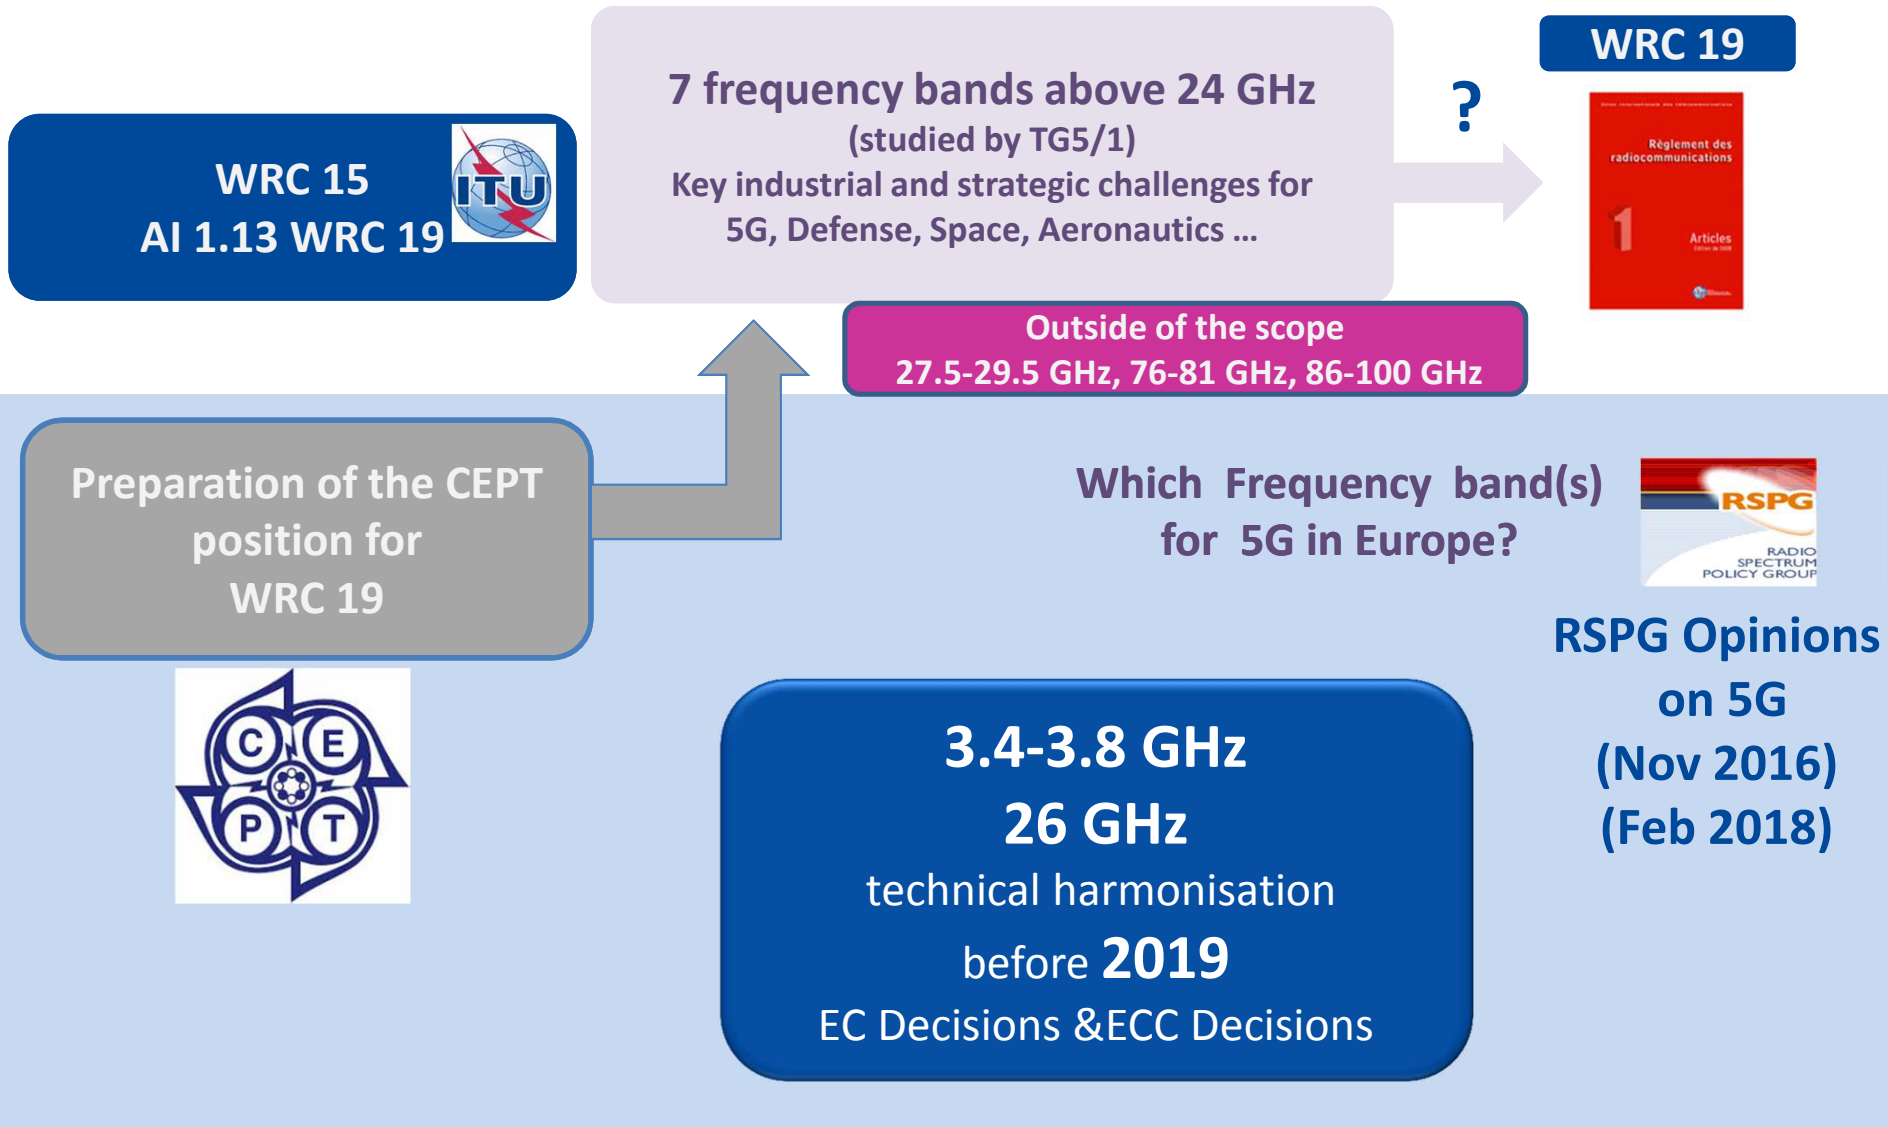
WRC 15
AI 1.13 WRC 19

ITU

7 frequency bands above 24 GHz
(studied by TG5/1)
Key industrial and strategic challenges for 5G, Defense, Space, Aeronautics ...

?

WRC 19

Règlement des radiocommunications

1

Articles

Outside of the scope
27.5-29.5 GHz, 76-81 GHz, 86-100 GHz

Preparation of the CEPT position for WRC 19

C E P T

Which Frequency band(s) for 5G in Europe?

RSPG
RADIO SPECTRUM POLICY GROUP

RSPG Opinions on 5G
(Nov 2016)
(Feb 2018)

3.4-3.8 GHz
26 GHz
technical harmonisation
before 2019
EC Decisions &ECC Decisions